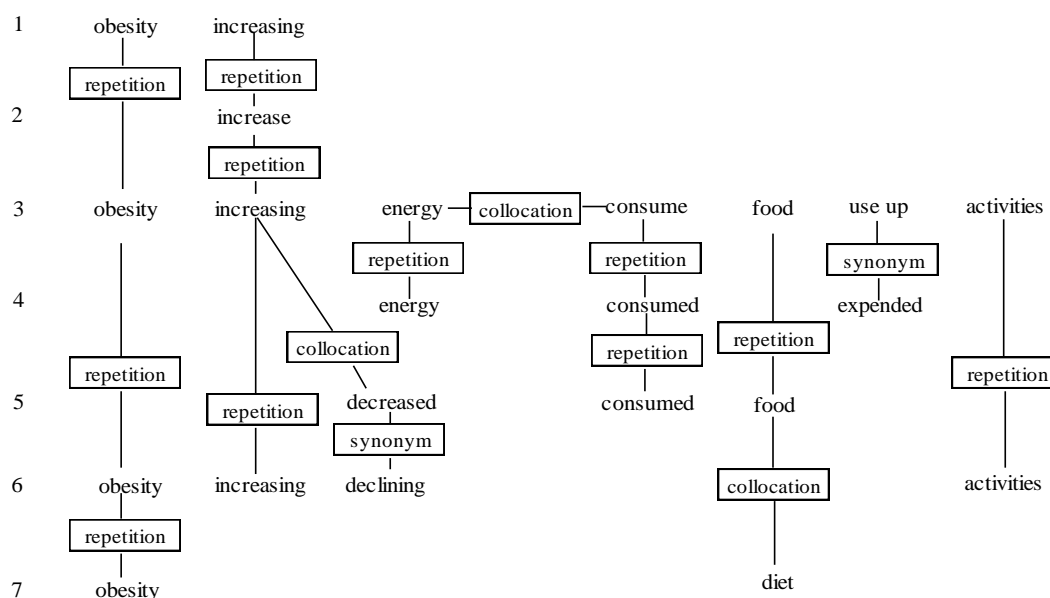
1 obesity increasing

repetition repetition

2 increase

repetition

3 obesity increasing energy collocation consume food use up activities

repetition repetition synonym

4 energy consumed expended

collocation repetition repetition

repetition repetition

5 decreased consumed food

repetition

synonym

6 obesity increasing declining collocation activities

repetition

7 obesity diet